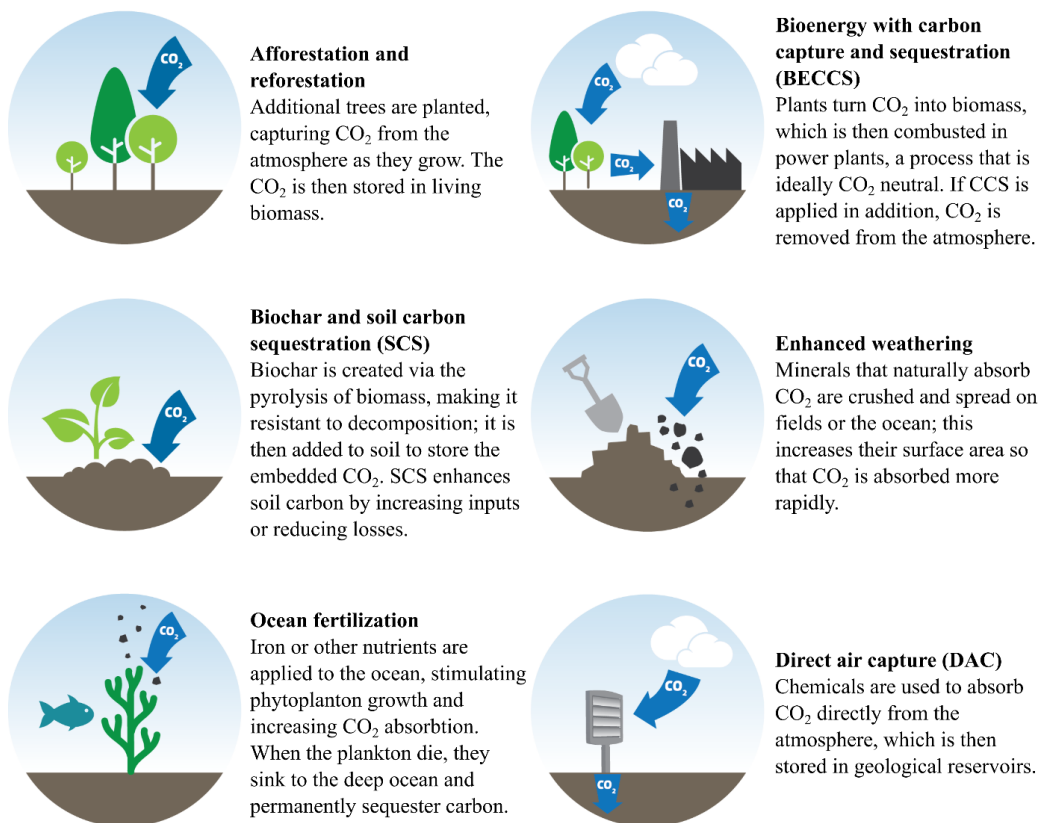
$CO_2$

**Afforestation and reforestation**
Additional trees are planted, capturing $CO_2$ from the atmosphere as they grow. The $CO_2$ is then stored in living biomass.

$CO_2$

$CO_2$

$CO_2$

**Bioenergy with carbon capture and sequestration (BECCS)**
Plants turn $CO_2$ into biomass, which is then combusted in power plants, a process that is ideally $CO_2$ neutral. If CCS is applied in addition, $CO_2$ is removed from the atmosphere.

$CO_2$

**Biochar and soil carbon sequestration (SCS)**
Biochar is created via the pyrolysis of biomass, making it resistant to decomposition; it is then added to soil to store the embedded $CO_2$. SCS enhances soil carbon by increasing inputs or reducing losses.

$CO_2$

**Enhanced weathering**
Minerals that naturally absorb $CO_2$ are crushed and spread on fields or the ocean; this increases their surface area so that $CO_2$ is absorbed more rapidly.

$CO_2$

**Ocean fertilization**
Iron or other nutrients are applied to the ocean, stimulating phytoplanton growth and increasing $CO_2$ absorbtion. When the plankton die, they sink to the deep ocean and permanently sequester carbon.

$CO_2$

$CO_2$

**Direct air capture (DAC)**
Chemicals are used to absorb $CO_2$ directly from the atmosphere, which is then stored in geological reservoirs.